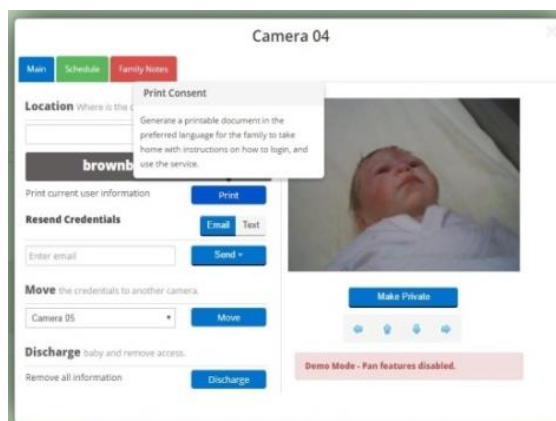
Camera 04

Main | Schedule | Family Notes

Print Consent

Generate a printable document in the preferred language for the family to take home with instructions on how to login, and use the service.

Location Where is the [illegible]

brownb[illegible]

Print current user information | Print

Resend Credentials | Email | Text

Enter email | Send ▾

Move the credentials to another camera.

Camera 05 ▾ | Move

Discharge baby and remove access.

Remove all information | Discharge

Make Private

Demo Mode - Pan features disabled.